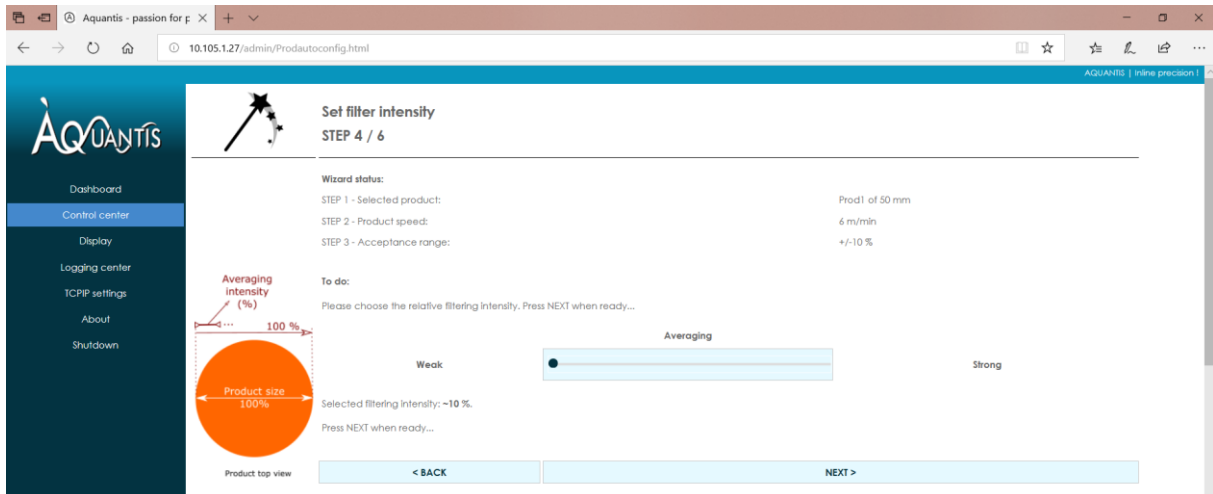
Aquantis - passion for p ×

10.105.1.27/admin/Prodautoconfig.html

AQUANTIS | inline precision !

AQUANTIS

Dashboard
Control center
Display
Logging center
TCPIP settings
About
Shutdown

Set filter intensity
STEP 4 / 6

Wizard status:

| | |
|---|---|
| STEP 1 - Selected product: | Prod1 of 50 mm |
| STEP 2 - Product speed: | 6 m/min |
| STEP 3 - Acceptance range: | +/-10 % |

Averaging intensity (%)

100 %

To do:

Please choose the relative filtering intensity. Press NEXT when ready...

Averaging

Weak

Strong

Product size 100%

Selected filtering intensity: ~10 %.

Press NEXT when ready...

Product top view

< BACK

NEXT >